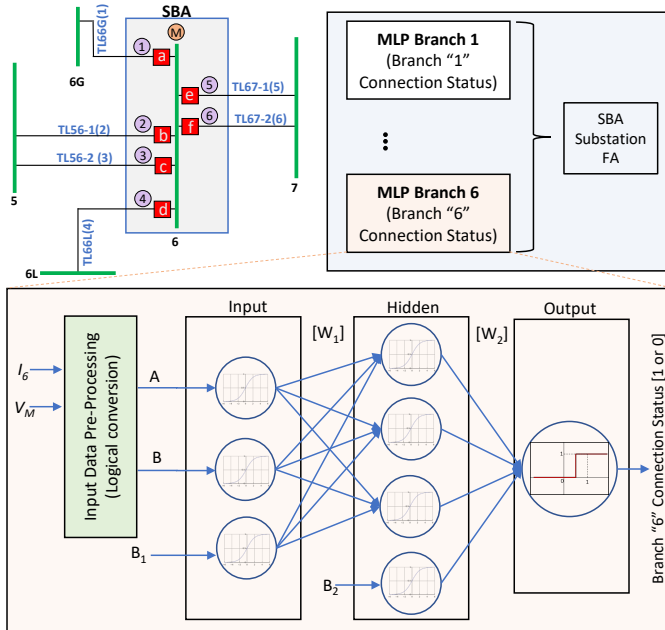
SBA
TL66G(1)
M
1
a
6G
5
e
TL67-1(5)
6
f
TL67-2(6)
TL56-1(2)
2
b
TL56-2 (3)
3
c
4
d
5
7
6
TL66L(4)
6L

MLP Branch 1
(Branch "1" Connection Status)
⋮
MLP Branch 6
(Branch "6" Connection Status)

SBA Substation FA

$I_6$
$V_M$
Input Data Pre-Processing (Logical conversion)
A
B
$B_1$
Input
$[W_1]$
Hidden
$B_2$
$[W_2]$
Output
1
0
0
1
Branch "6" Connection Status [1 or 0]